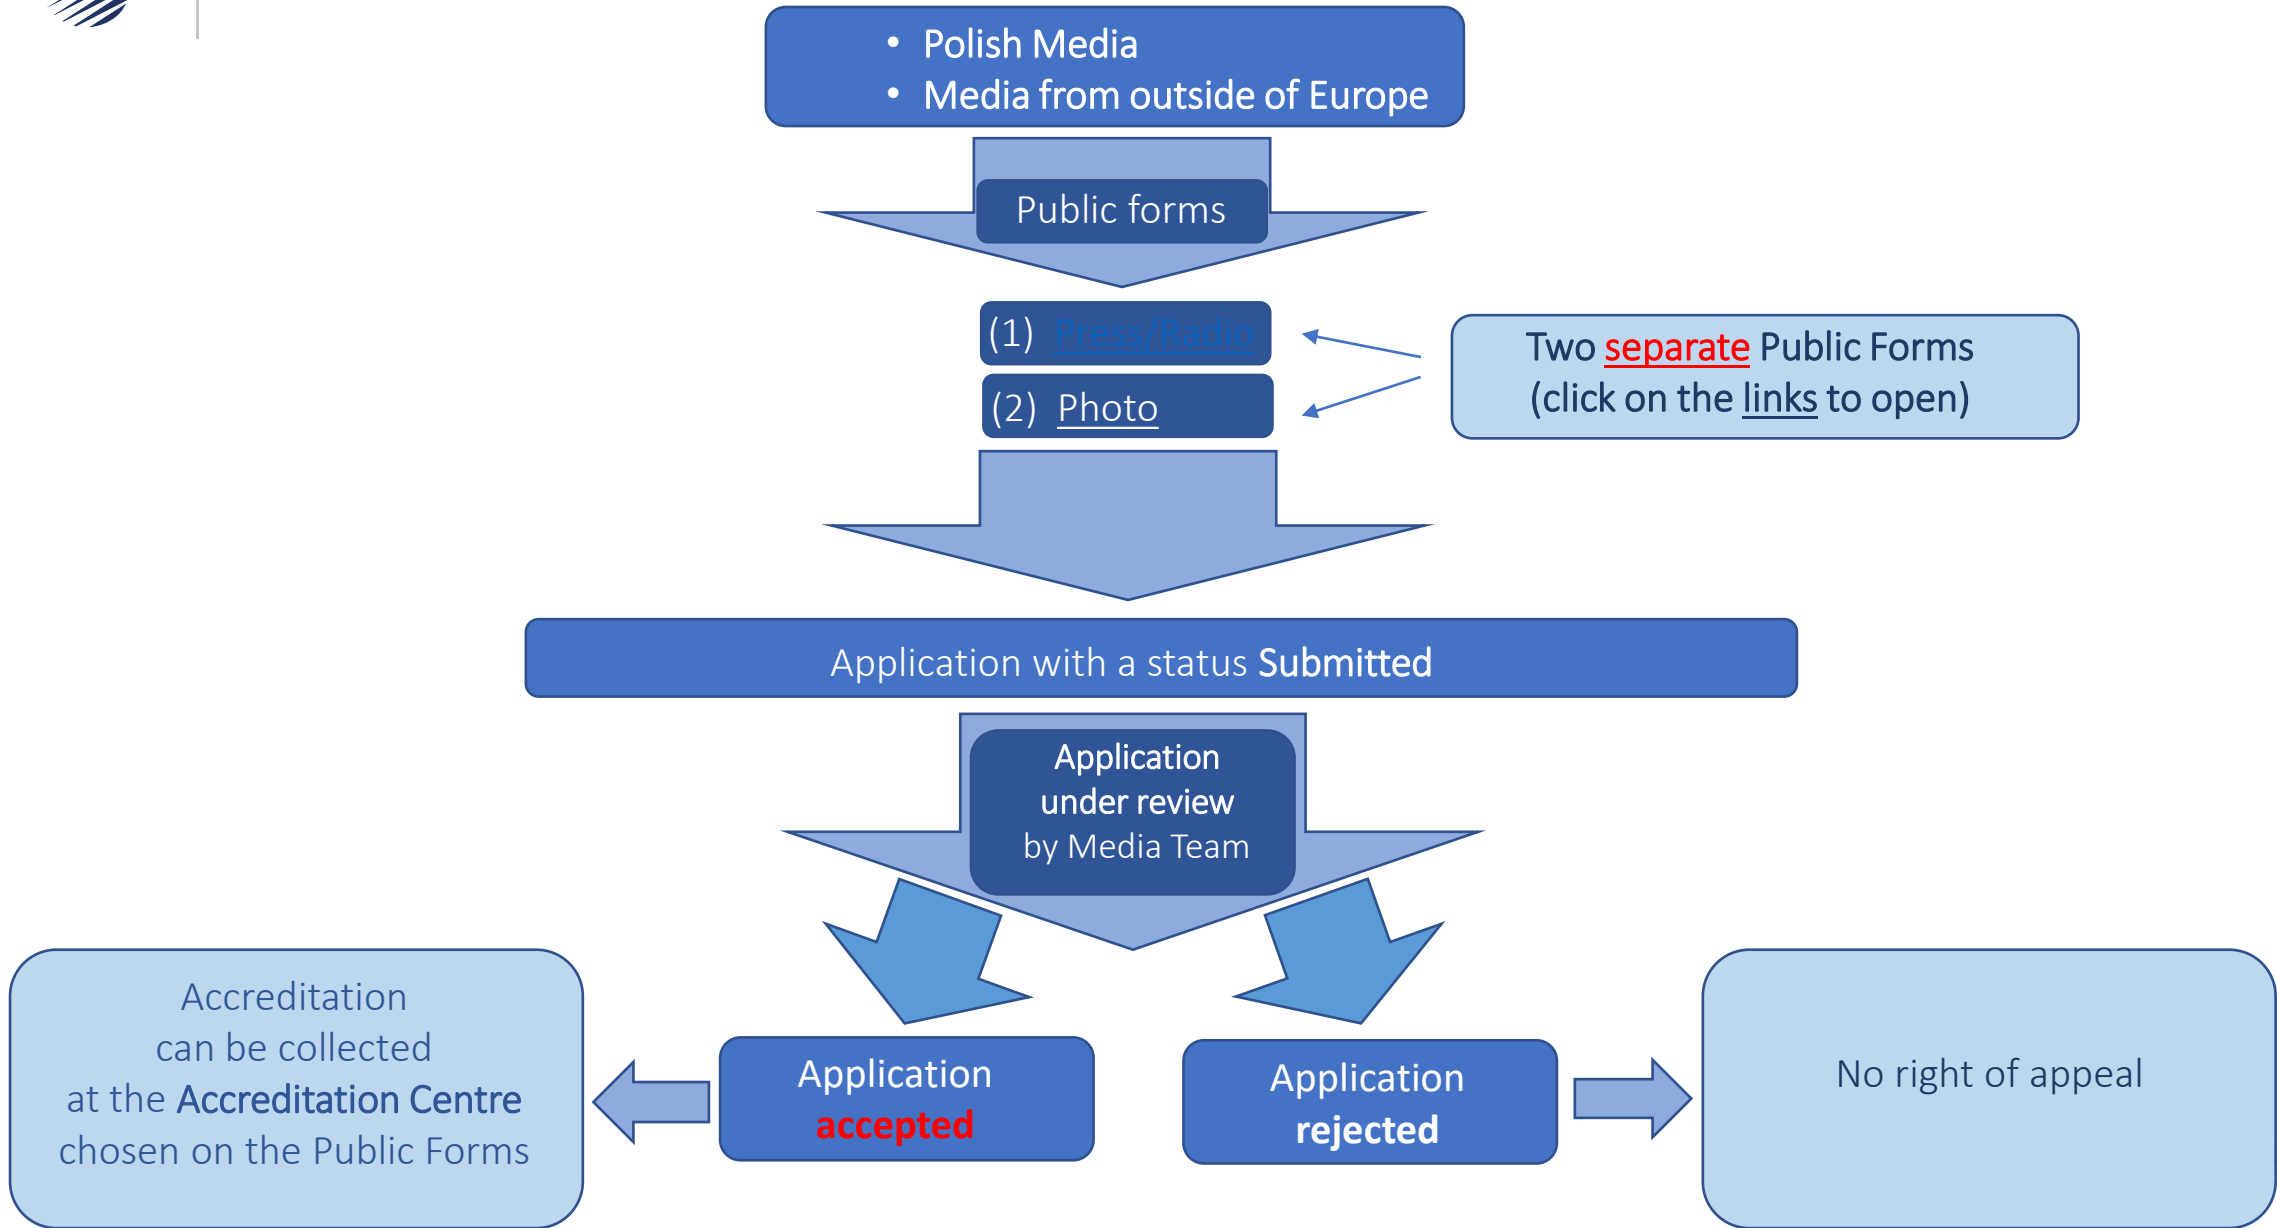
• Polish Media
• Media from outside of Europe

Public forms

(1) Press/Radio

(2) Photo

Two separate Public Forms
(click on the links to open)

Application with a status Submitted

Application under review by Media Team

Accreditation can be collected at the Accreditation Centre chosen on the Public Forms

Application accepted

Application rejected

No right of appeal